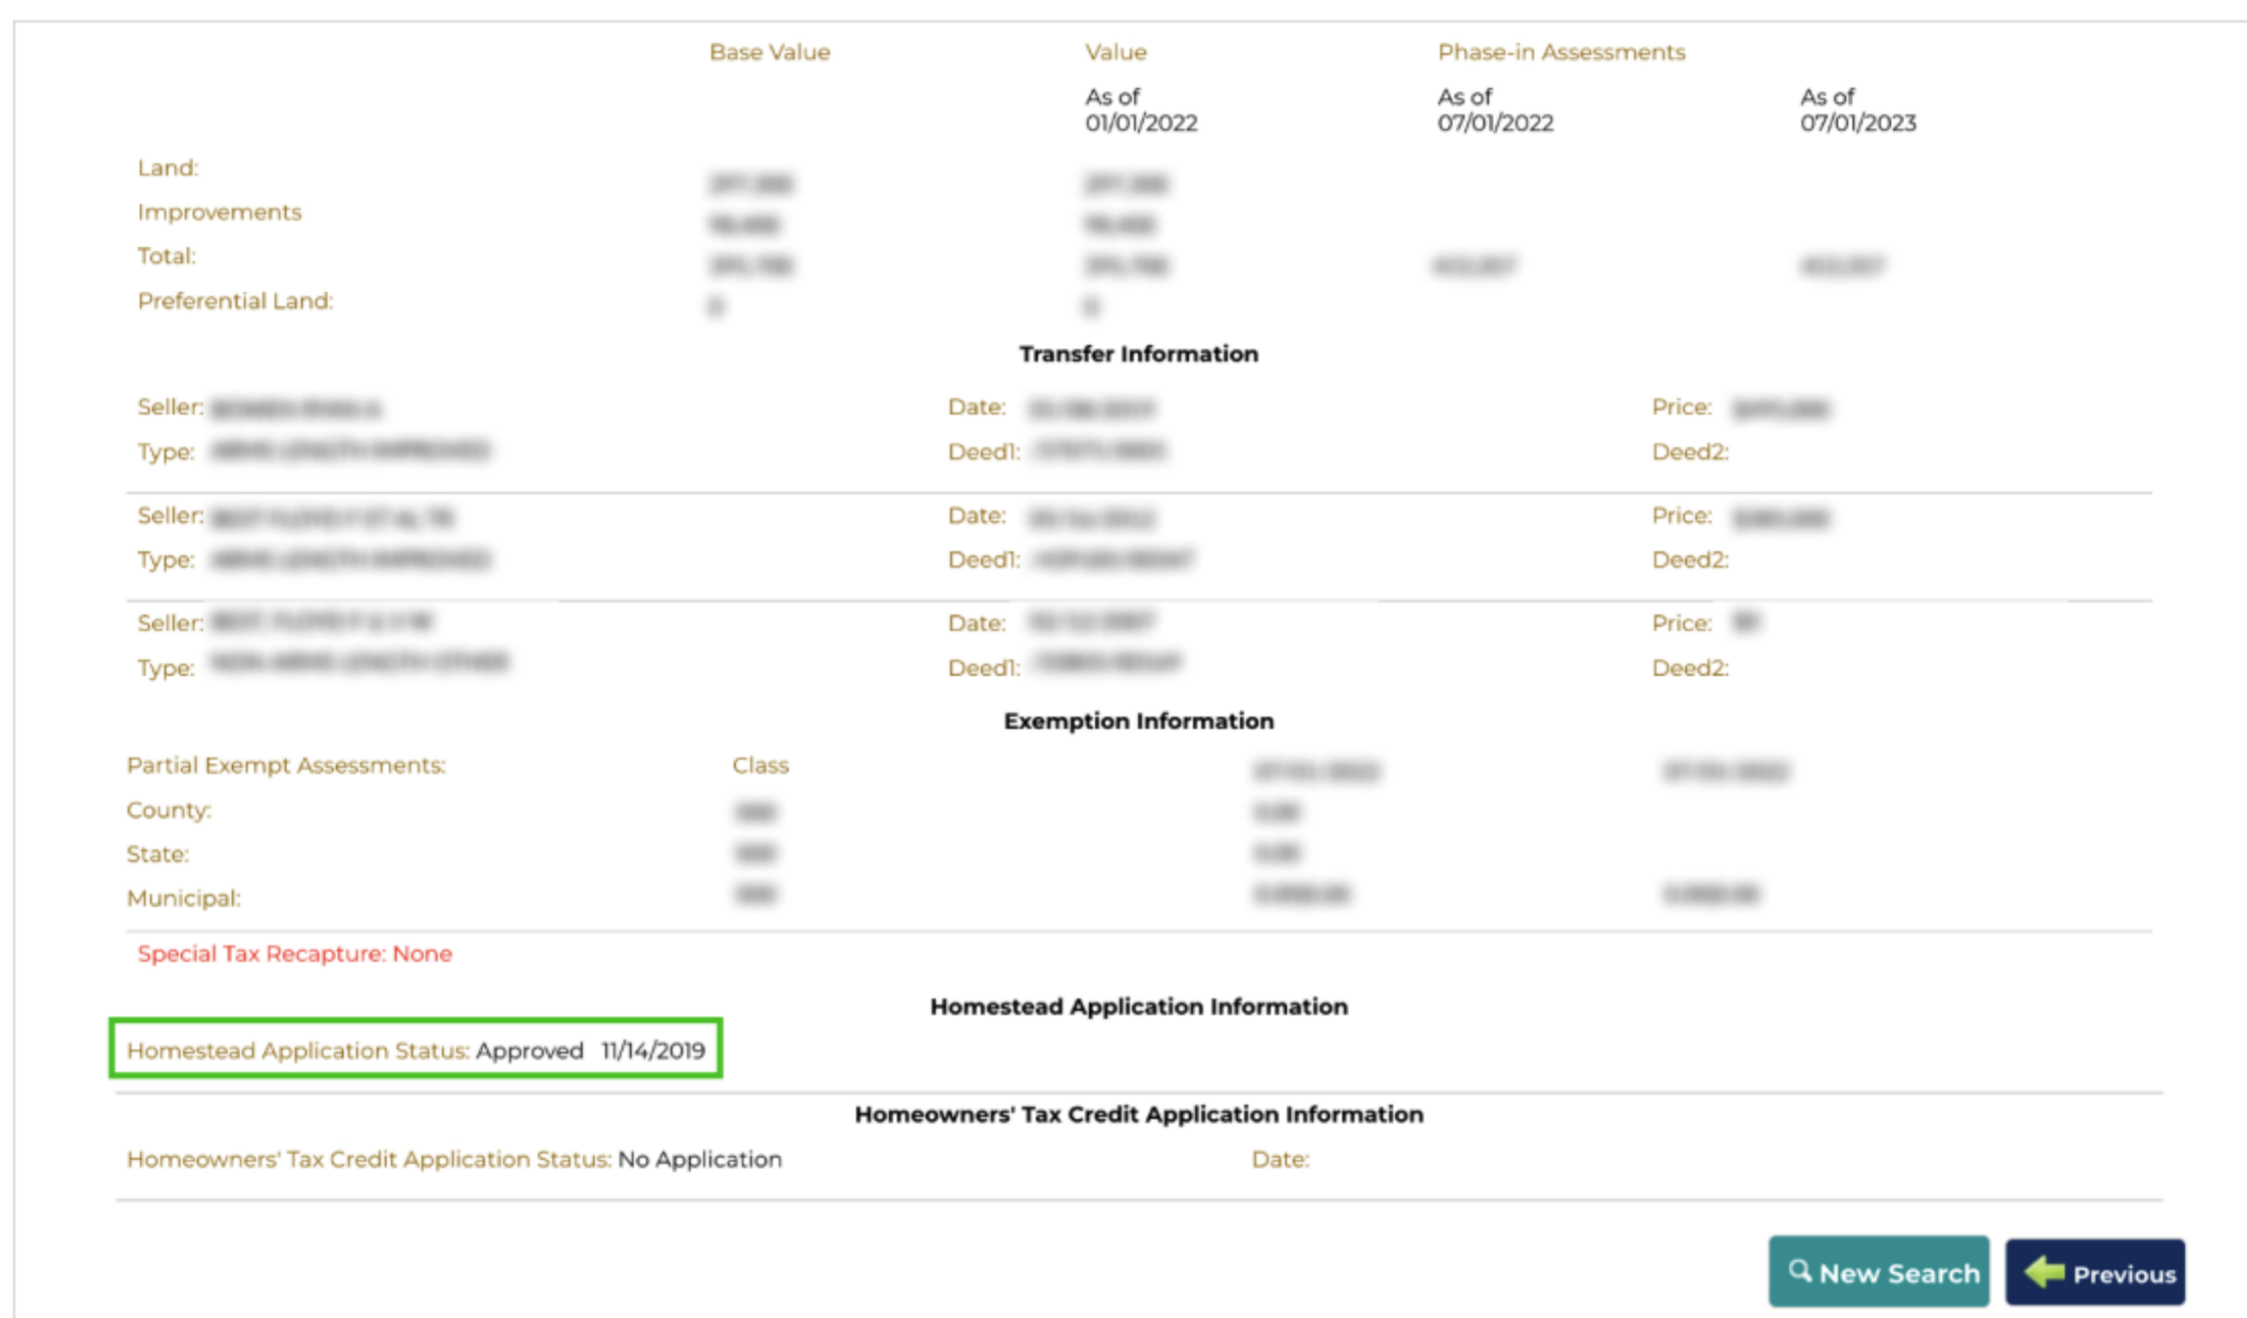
| | Base Value | Value | Phase-in Assessments | |
|---|---|---|---|---|
| | | As of 01/01/2022 | As of 07/01/2022 | As of 07/01/2023 |
| Land: | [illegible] | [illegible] | | |
| Improvements | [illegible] | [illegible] | | |
| Total: | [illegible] | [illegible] | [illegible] | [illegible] |
| Preferential Land: | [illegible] | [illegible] | | |

Transfer Information

| | | |
|---|---|---|
| Seller: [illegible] | Date: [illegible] | Price: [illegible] |
| Type: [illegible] | Deed1: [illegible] | Deed2: |
| Seller: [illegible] | Date: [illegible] | Price: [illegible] |
| Type: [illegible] | Deed1: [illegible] | Deed2: |
| Seller: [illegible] | Date: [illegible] | Price: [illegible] |
| Type: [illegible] | Deed1: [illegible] | Deed2: |

Exemption Information

| Partial Exempt Assessments: | Class | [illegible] | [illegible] |
|---|---|---|---|
| County: | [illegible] | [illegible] | |
| State: | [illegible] | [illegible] | |
| Municipal: | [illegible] | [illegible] | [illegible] |

Special Tax Recapture: None

Homestead Application Information

Homestead Application Status: Approved 11/14/2019

Homeowners' Tax Credit Application Information

Homeowners' Tax Credit Application Status: No Application Date:

New Search Previous